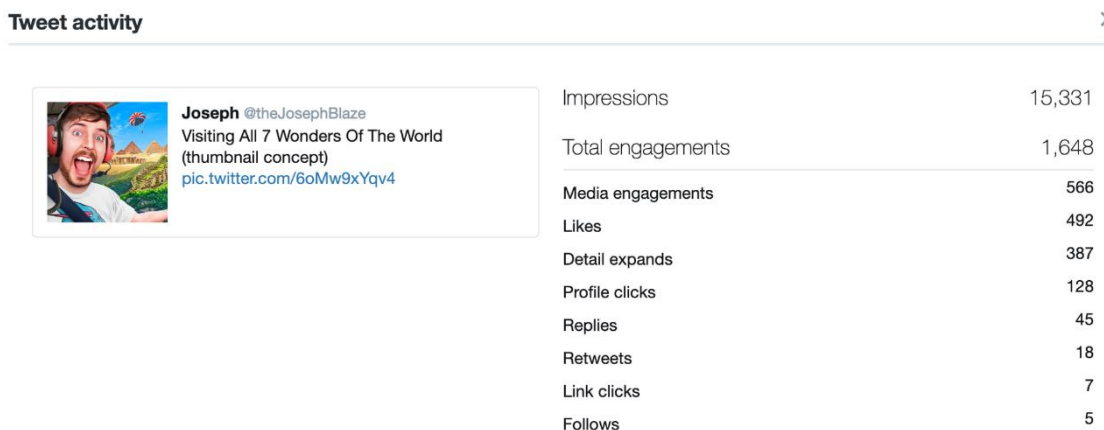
Tweet activity

Joseph @theJosephBlaze
Visiting All 7 Wonders Of The World (thumbnail concept)
pic.twitter.com/6oMw9xYqv4

| | |
|---|---|
| Impressions | 15,331 |
| Total engagements | 1,648 |
| Media engagements | 566 |
| Likes | 492 |
| Detail expands | 387 |
| Profile clicks | 128 |
| Replies | 45 |
| Retweets | 18 |
| Link clicks | 7 |
| Follows | 5 |